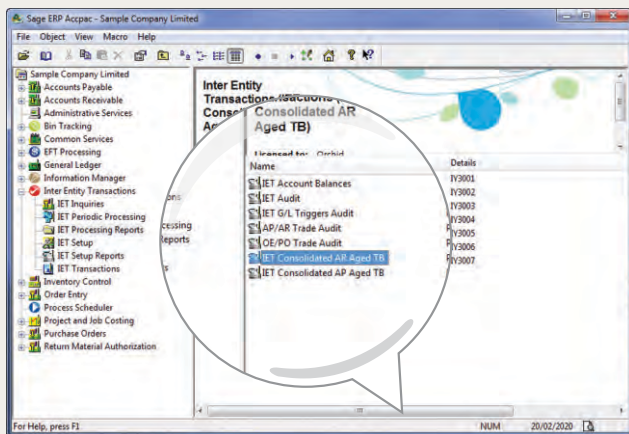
Sage ERP Accpac - Sample Company Limited

File Object View Macro Help

Sample Company Limited
Accounts Payable
Accounts Receivable
Administrative Services
Bin Tracking
Common Services
EFT Processing
General Ledger
Information Manager
Inter Entity Transactions
IET Inquiries
IET Periodic Processing
IET Processing Reports
IET Setup
IET Setup Reports
IET Transactions
Inventory Control
Order Entry
Process Scheduler
Project and Job Costing
Purchase Orders
Return Material Authorization

Inter Entity Transactions
Consolidated AR Aged TB)

ons
cessing
eports
s

Licensed to: Orchid

Name
IET Account Balances
IET Audit
IET G/L Triggers Audit
AP/AR Trade Audit
OE/PO Trade Audit
IET Consolidated AR Aged TB
IET Consolidated AP Aged TB

Details
IY3001
IY3002
IY3003
IY3004
IY3005
IY3006
IY3007

For Help, press F1
NUM
20/02/2020